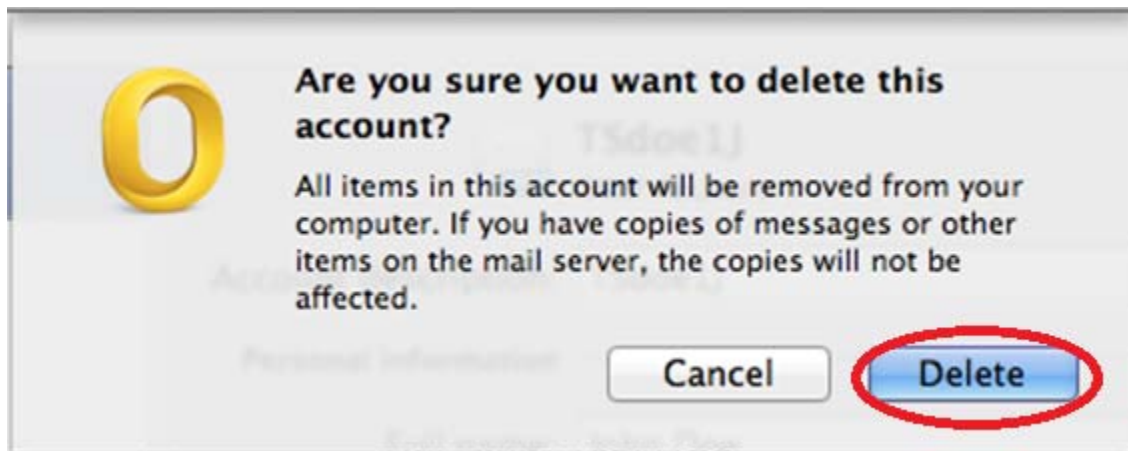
Are you sure you want to delete this account?

All items in this account will be removed from your computer. If you have copies of messages or other items on the mail server, the copies will not be affected.

Cancel

Delete